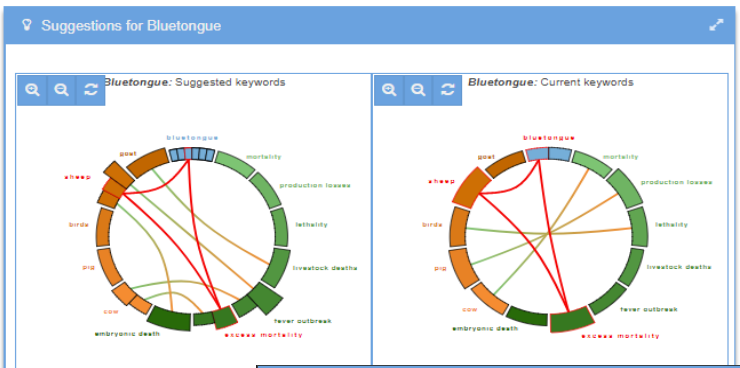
Suggestions for Bluetongue

Bluetongue: Suggested keywords

bluetongue
goat
sheep
birds
pig
cow
embryonic death
excess mortality
fever outbreak
livestock deaths
lethality
production losses
mortality

Bluetongue: Current keywords

bluetongue
goat
sheep
birds
pig
cow
embryonic death
excess mortality
fever outbreak
livestock deaths
lethality
production losses
mortality